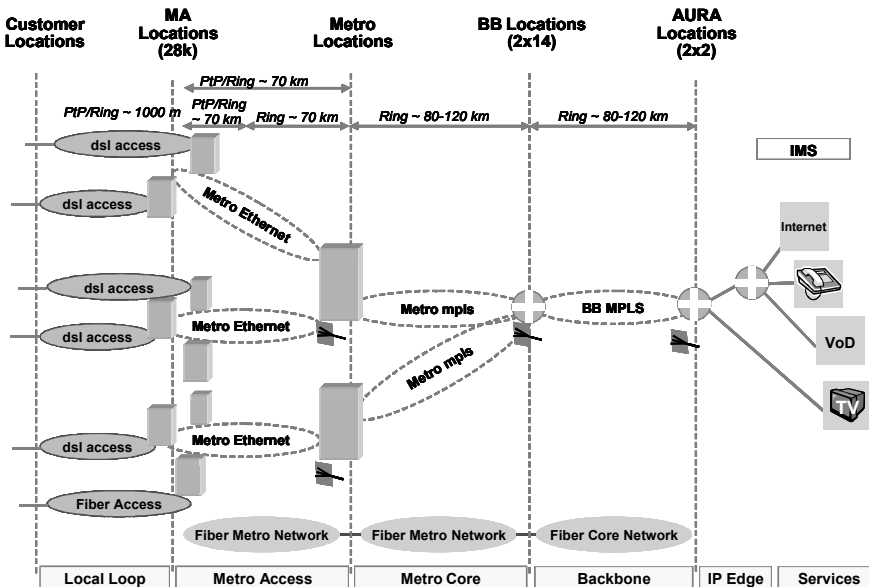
Customer Locations

MA Locations (28k)

Metro Locations

BB Locations (2x14)

AURA Locations (2x2)

PtP/Ring ~ 70 km

PtP/Ring ~ 1000 m

PtP/Ring ~ 70 km

Ring ~ 70 km

Ring ~ 80-120 km

Ring ~ 80-120 km

IMS

dsl access

dsl access

Metro Ethernet

Internet

dsl access

dsl access

Metro Ethernet

Metro mpls

BB MPLS

VoD

Metro mpls

dsl access

Metro Ethernet

TV

Fiber Access

Fiber Metro Network

Fiber Metro Network

Fiber Core Network

Local Loop

Metro Access

Metro Core

Backbone

IP Edge

Services